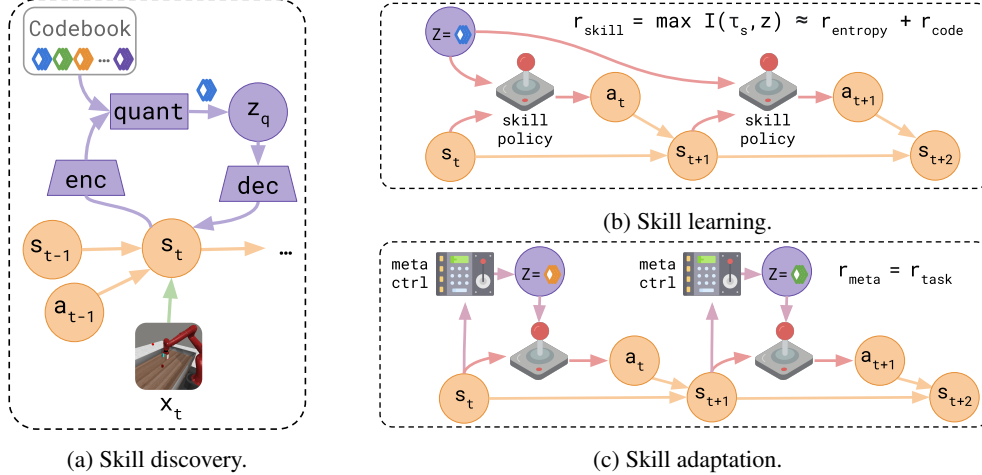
Codebook

quant

$z_q$

enc

dec

$s_{t-1}$

$s_t$

...

$a_{t-1}$

$x_t$

(a) Skill discovery.

Z=

$r_{skill} = \max I(\tau_s, z) \approx r_{entropy} + r_{code}$

$a_t$

$a_{t+1}$

skill policy

skill policy

$s_t$

$s_{t+1}$

$s_{t+2}$

(b) Skill learning.

meta ctrl

Z=

meta ctrl

Z=

$r_{meta} = r_{task}$

$a_t$

$a_{t+1}$

$s_t$

$s_{t+1}$

$s_{t+2}$

(c) Skill adaptation.